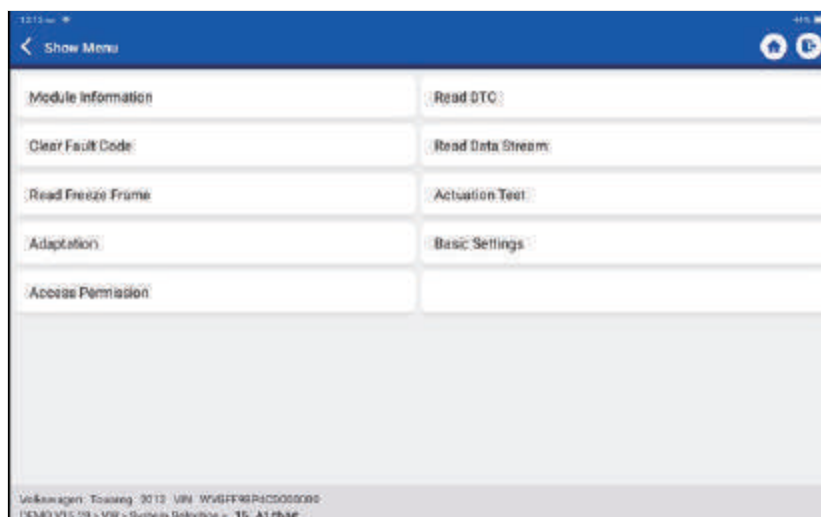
Show Menu

Module Information

Read DTC

Clear Fault Code

Read Data Stream

Read Freeze Frame

Actuation Test

Adaptation

Basic Settings

Access Permission

Volkswagen Touareg 2013 VIN WVGFF9BP4CD000000
DEMO V15.29 > VW > System Selection > 15 Airbag